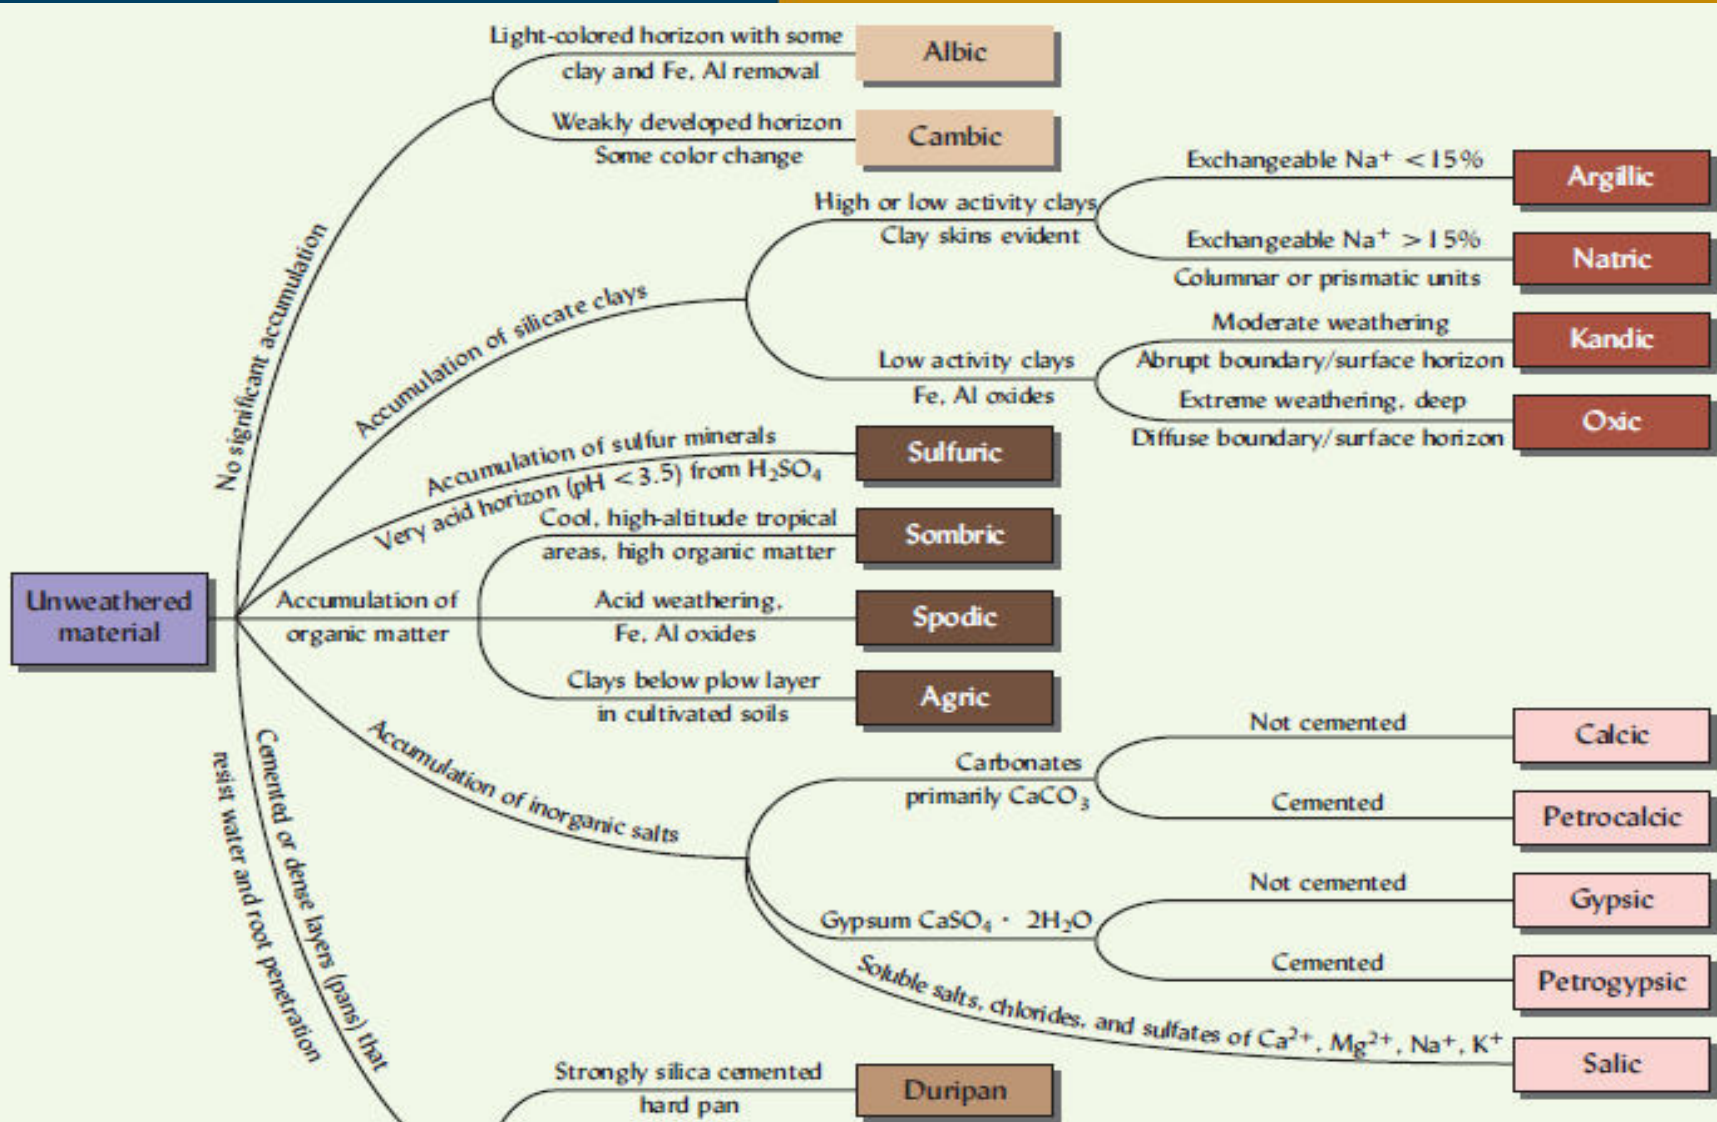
Unweathered material

No significant accumulation

Light-colored horizon with some clay and Fe, Al removal
Albic

Weakly developed horizon
Some color change
Cambic

Accumulation of silicate clays

High or low activity clays
Clay skins evident

Exchangeable Na$^+$ < 15%
Argillic

Exchangeable Na$^+$ > 15%
Columnar or prismatic units
Natric

Low activity clays
Fe, Al oxides

Moderate weathering
Abrupt boundary/surface horizon
Kandic

Extreme weathering, deep
Diffuse boundary/surface horizon
Oxic

Accumulation of sulfur minerals
Very acid horizon (pH < 3.5) from $H_2SO_4$
Sulfuric

Accumulation of organic matter

Cool, high-altitude tropical areas, high organic matter
Sombric

Acid weathering, Fe, Al oxides
Spodic

Clays below plow layer in cultivated soils
Agric

Accumulation of inorganic salts

Carbonates primarily $CaCO_3$

Not cemented
Calcic

Cemented
Petrocalcic

Gypsum $CaSO_4 \cdot 2H_2O$

Not cemented
Gypsic

Cemented
Petrogypsic

Soluble salts, chlorides, and sulfates of $Ca^{2+}$, $Mg^{2+}$, $Na^+$, $K^+$
Salic

Cemented or dense layers (pans) that resist water and root penetration

Strongly silica cemented hard pan
Duripan